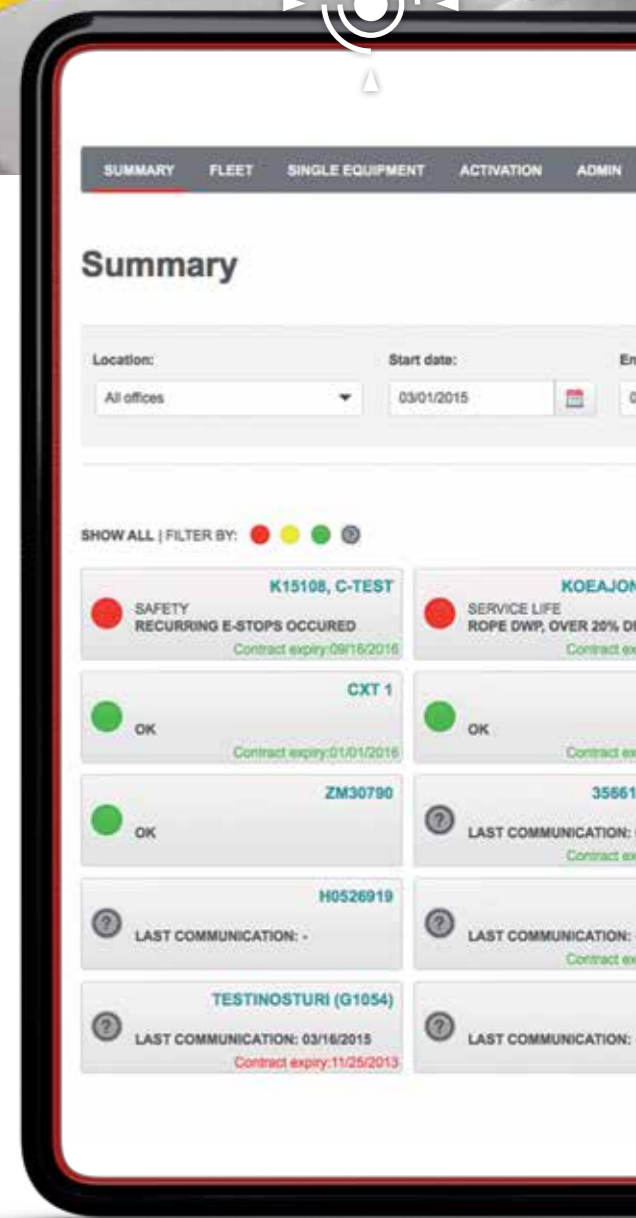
SUMMARY FLEET SINGLE EQUIPMENT ACTIVATION ADMIN

Summary

Location:
All offices

Start date:
03/01/2015

En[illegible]

SHOW ALL | FILTER BY:

K15108, C-TEST
SAFETY
RECURRING E-STOPS OCCURED
Contract expiry:09/16/2016

KOEAJON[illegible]
SERVICE LIFE
ROPE DWP, OVER 20% D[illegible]
Contract ex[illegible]

CXT 1
OK
Contract expiry:01/01/2016

OK
Contract ex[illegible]

ZM30790
OK

3566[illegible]
LAST COMMUNICATION: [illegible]
Contract ex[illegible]

H0526919
LAST COMMUNICATION: -

LAST COMMUNICATION: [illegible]
Contract ex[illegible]

TESTINOSTURI (G1054)
LAST COMMUNICATION: 03/16/2015
Contract expiry:11/25/2013

LAST COMMUNICATION: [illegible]